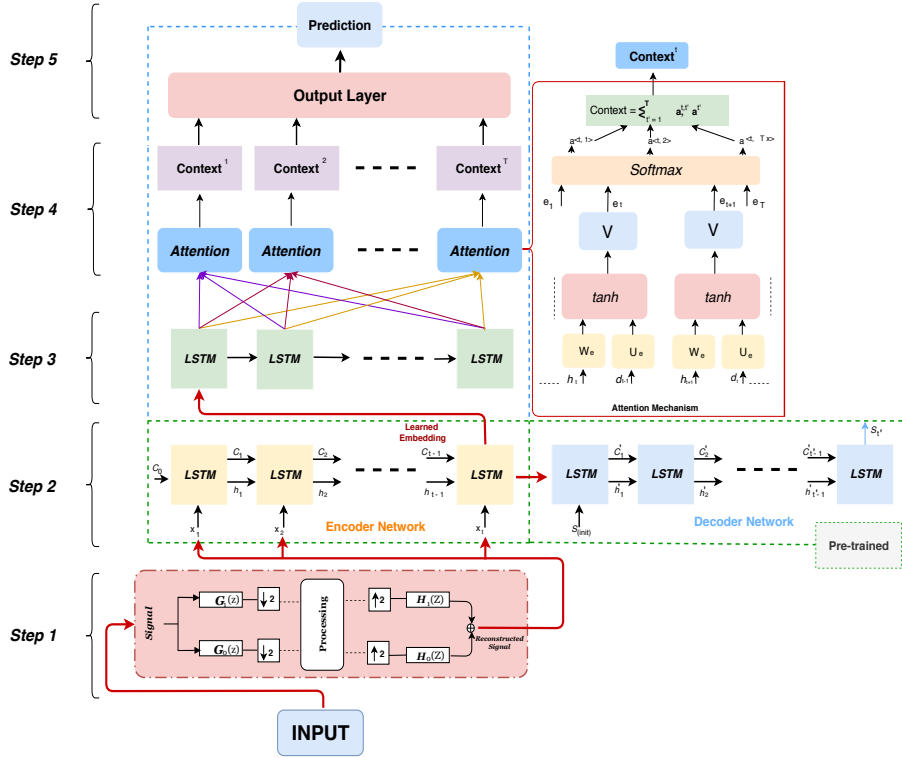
Step 5

Step 4

Step 3

Step 2

Step 1

Prediction

Output Layer

Context$^1$ Context$^2$ Context$^T$

Attention Attention Attention

LSTM LSTM LSTM

Context$^t$

Context = $\sum_{t'=1}^{T} a_{t}^{t,t'} a^{t'}$

$a^{<t,1>}$ $a^{<t,2>}$ $a^{<t,Tx>}$

Softmax

$e_1$ $e_t$ $e_{t+1}$ $e_T$

V V

tanh tanh

$W_e$ $U_e$ $W_e$ $U_e$

$h_1$ $d_{t-1}$ $h_{t+1}$ $d_t$

Attention Mechanism

Learned Embedding

$C_0$ LSTM $C_1$ LSTM $C_2$ $C_{t-1}$ LSTM

$h_1$ $h_2$ $h_{t-1}$

$x_1$ $x_2$ $x_t$

Encoder Network

LSTM $C'_1$ LSTM $C'_2$ $C'_{t'-1}$ LSTM $S_{t'}$

$h'_1$ $h'_2$ $h'_{t'-1}$

$S_{(init)}$

Decoder Network

Pre-trained

Signal

$G_1(z)$ $\downarrow 2$ Processing $\uparrow 2$ $H_1(Z)$

$G_0(z)$ $\downarrow 2$ $\uparrow 2$ $H_0(Z)$

Reconstructed Signal

INPUT